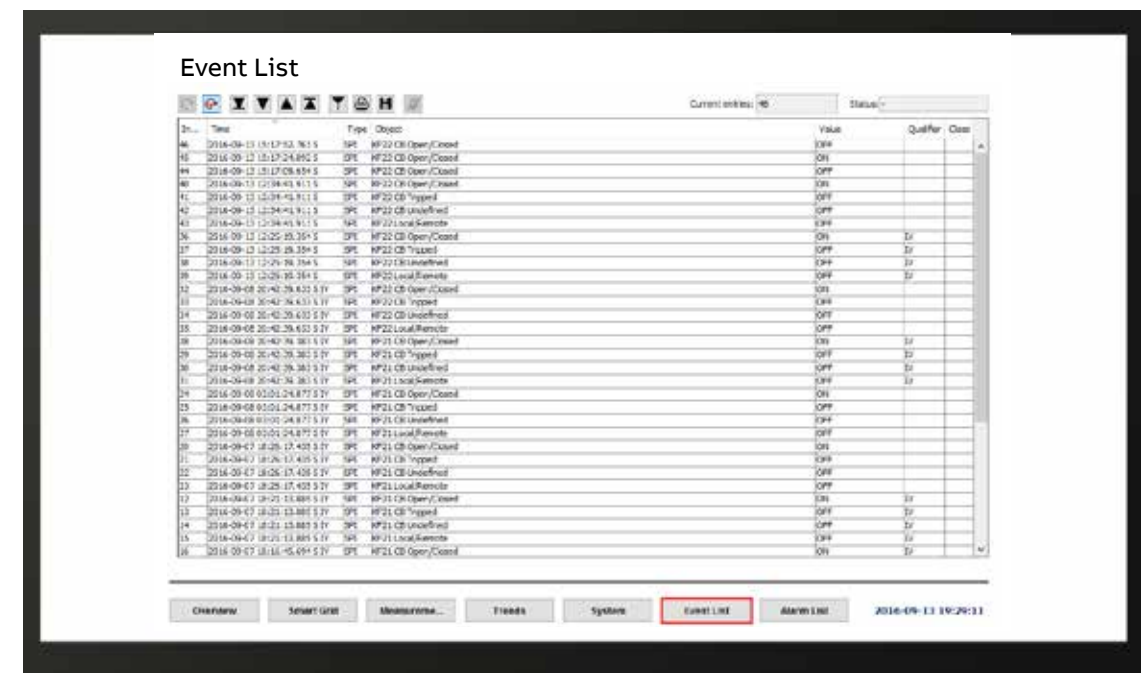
Event List

Current entries: 48 Status:

| In... | Time | Type | Object | Value | Qualifier | Class |
|---|---|---|---|---|---|---|
| 46 | 2016-09-13 19:17:52.763 S | SPI | KF22 CB Open/Closed | OFF | | |
| 45 | 2016-09-13 19:17:24.892 S | SPI | KF22 CB Open/Closed | ON | | |
| 44 | 2016-09-13 19:17:09.654 S | SPI | KF22 CB Open/Closed | OFF | | |
| 40 | 2016-09-13 12:34:41.911 S | SPI | KF22 CB Open/Closed | ON | | |
| 41 | 2016-09-13 12:34:41.911 S | SPI | KF22 CB Tripped | OFF | | |
| 42 | 2016-09-13 12:34:41.911 S | SPI | KF22 CB Undefined | OFF | | |
| 43 | 2016-09-13 12:34:41.911 S | SPI | KF22 Local/Remote | OFF | | |
| 36 | 2016-09-13 12:25:35.354 S | SPI | KF22 CB Open/Closed | ON | IV | |
| 37 | 2016-09-13 12:25:35.354 S | SPI | KF22 CB Tripped | OFF | IV | |
| 38 | 2016-09-13 12:25:35.354 S | SPI | KF22 CB Undefined | OFF | IV | |
| 39 | 2016-09-13 12:25:35.354 S | SPI | KF22 Local/Remote | OFF | IV | |
| 32 | 2016-09-08 20:42:39.633 S IY | SPI | KF22 CB Open/Closed | ON | | |
| 33 | 2016-09-08 20:42:39.633 S IY | SPI | KF22 CB Tripped | OFF | | |
| 34 | 2016-09-08 20:42:39.633 S IY | SPI | KF22 CB Undefined | OFF | | |
| 35 | 2016-09-08 20:42:39.633 S IY | SPI | KF22 Local/Remote | OFF | | |
| 28 | 2016-09-08 20:42:39.383 S IY | SPI | KF21 CB Open/Closed | ON | IV | |
| 29 | 2016-09-08 20:42:39.383 S IY | SPI | KF21 CB Tripped | OFF | IV | |
| 30 | 2016-09-08 20:42:39.383 S IY | SPI | KF21 CB Undefined | OFF | IV | |
| 31 | 2016-09-08 20:42:39.383 S IY | SPI | KF21 Local/Remote | OFF | IV | |
| 24 | 2016-09-08 03:01:24.877 S IY | SPI | KF21 CB Open/Closed | ON | | |
| 25 | 2016-09-08 03:01:24.877 S IY | SPI | KF21 CB Tripped | OFF | | |
| 26 | 2016-09-08 03:01:24.877 S IY | SPI | KF21 CB Undefined | OFF | | |
| 27 | 2016-09-08 03:01:24.877 S IY | SPI | KF21 Local/Remote | OFF | | |
| 20 | 2016-09-07 18:26:17.435 S IY | SPI | KF21 CB Open/Closed | ON | | |
| 21 | 2016-09-07 18:26:17.435 S IY | SPI | KF21 CB Tripped | OFF | | |
| 22 | 2016-09-07 18:26:17.435 S IY | SPI | KF21 CB Undefined | OFF | | |
| 23 | 2016-09-07 18:26:17.435 S IY | SPI | KF21 Local/Remote | OFF | | |
| 12 | 2016-09-07 18:21:13.885 S IY | SPI | KF21 CB Open/Closed | ON | IV | |
| 13 | 2016-09-07 18:21:13.885 S IY | SPI | KF21 CB Tripped | OFF | IV | |
| 14 | 2016-09-07 18:21:13.885 S IY | SPI | KF21 CB Undefined | OFF | IV | |
| 15 | 2016-09-07 18:21:13.885 S IY | SPI | KF21 Local/Remote | OFF | IV | |
| 16 | 2016-09-07 18:16:45.694 S IY | SPI | KF21 CB Open/Closed | ON | IV | |

Overview | Smart Grid | Measureme... | Trends | System | Event List | Alarm List | 2016-09-13 19:29:11